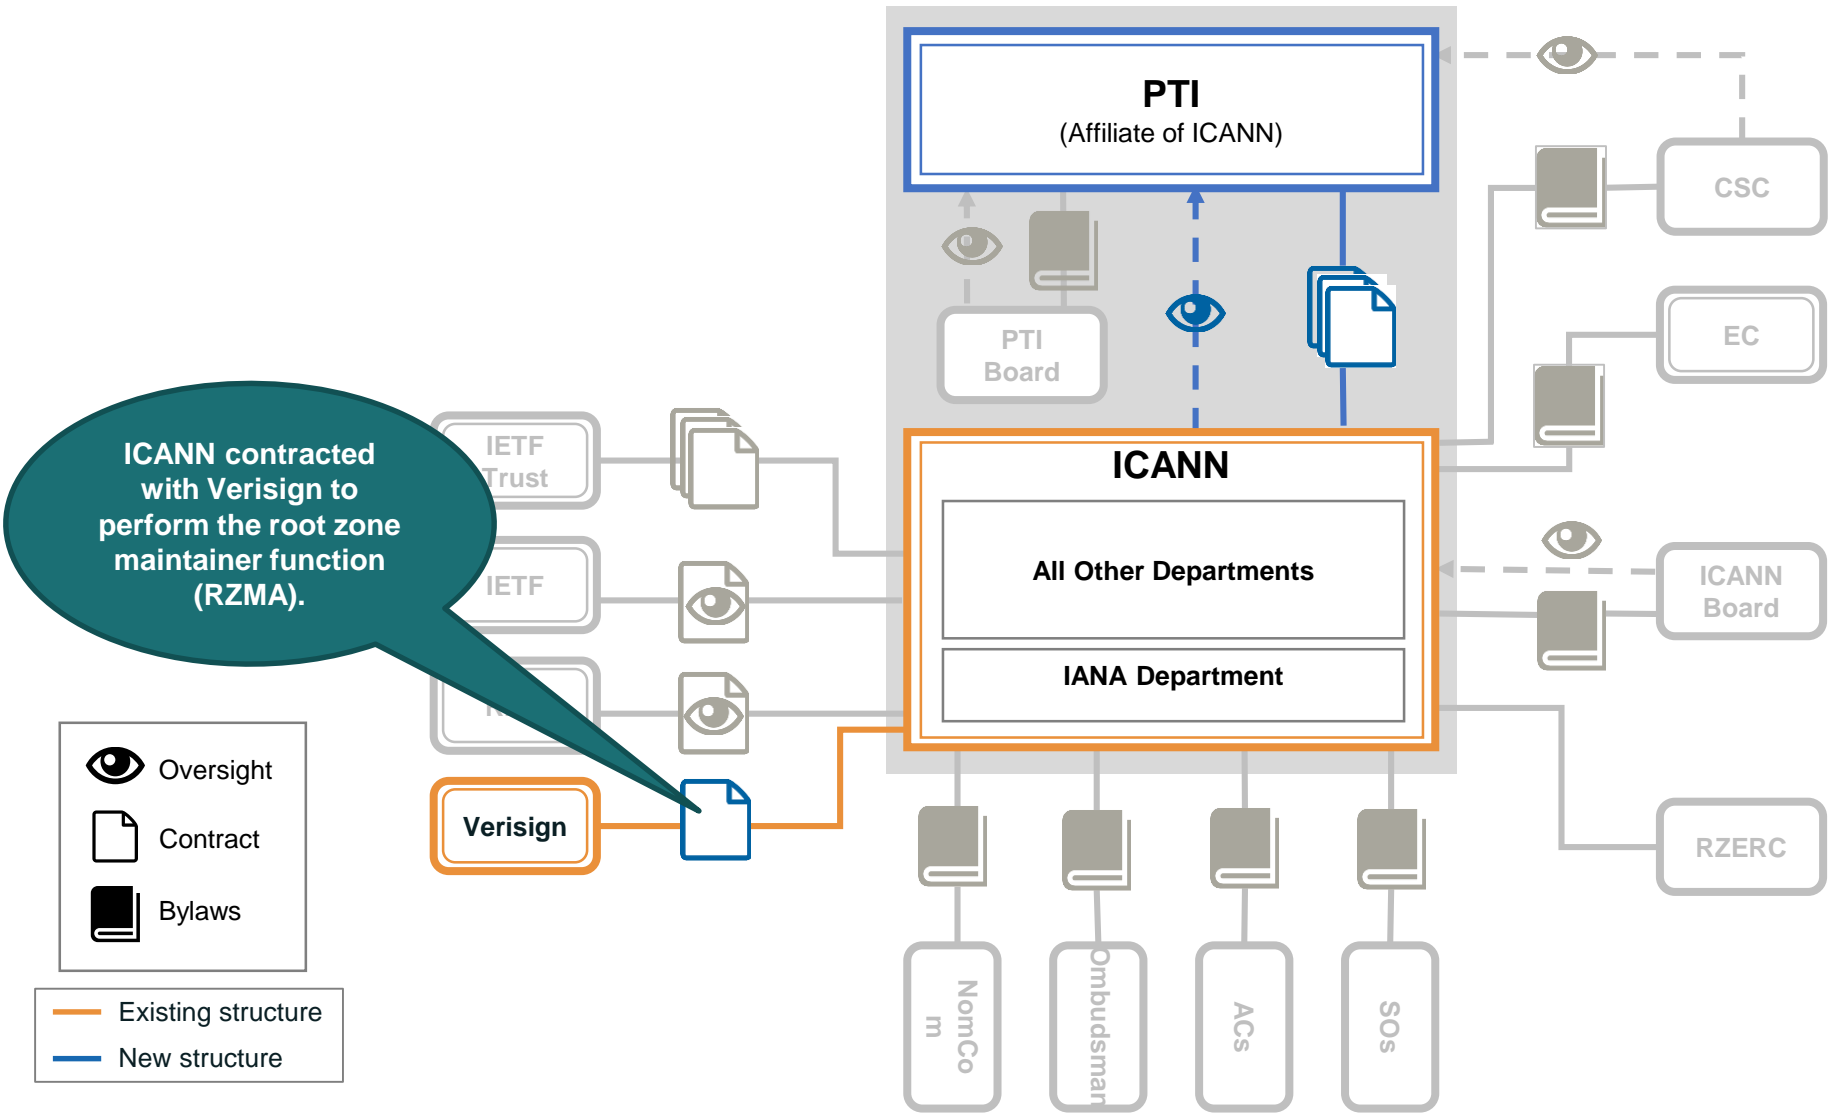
PTI
(Affiliate of ICANN)

CSC

PTI Board

EC

ICANN contracted with Verisign to perform the root zone maintainer function (RZMA).

IETF Trust

IETF

ICANN

All Other Departments

IANA Department

ICANN Board

Verisign

RZERC

Oversight

Contract

Bylaws

Existing structure

New structure

NomCom

Ombudsman

ACs

SOs